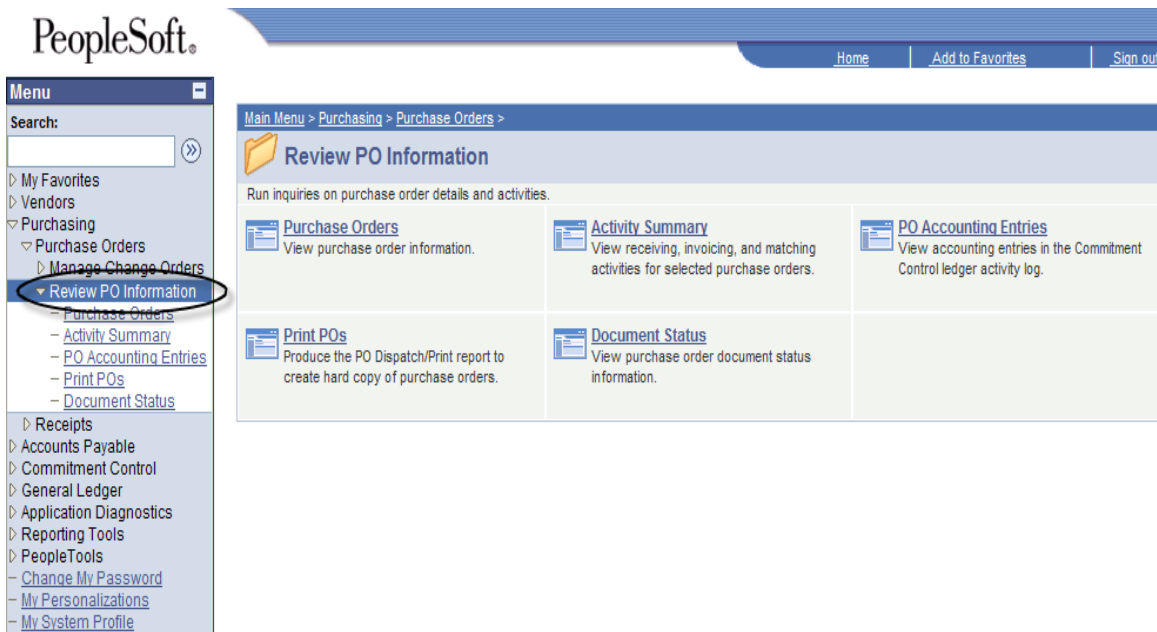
PeopleSoft.

Home | Add to Favorites | Sign ou

Menu

Search:

My Favorites
Vendors
Purchasing
Purchase Orders
Manage Change Orders
Review PO Information
– Purchase Orders
– Activity Summary
– PO Accounting Entries
– Print POs
– Document Status
Receipts
Accounts Payable
Commitment Control
General Ledger
Application Diagnostics
Reporting Tools
PeopleTools
– Change My Password
– My Personalizations
– My System Profile

Main Menu > Purchasing > Purchase Orders >

Review PO Information

Run inquiries on purchase order details and activities.

| Purchase Orders View purchase order information. | Activity Summary View receiving, invoicing, and matching activities for selected purchase orders. | PO Accounting Entries View accounting entries in the Commitment Control ledger activity log. |
|---|---|---|
| Print POs Produce the PO Dispatch/Print report to create hard copy of purchase orders. | Document Status View purchase order document status information. | |